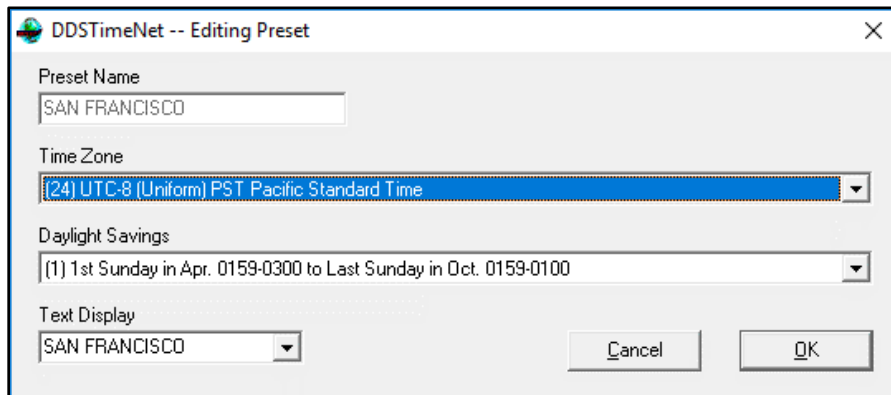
DDSTimeNet -- Editing Preset

×

Preset Name

SAN FRANCISCO

Time Zone

(24) UTC-8 (Uniform) PST Pacific Standard Time

Daylight Savings

(1) 1st Sunday in Apr. 0159-0300 to Last Sunday in Oct. 0159-0100

Text Display

SAN FRANCISCO

Cancel

OK